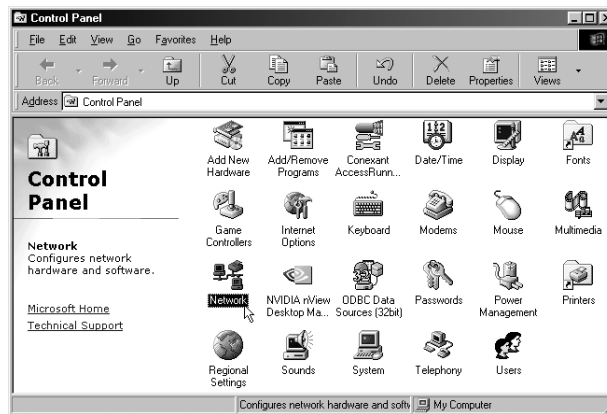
Control Panel

File Edit View Go Favorites Help

Back Forward Up Cut Copy Paste Undo Delete Properties Views

Address Control Panel

Control Panel

Network
Configures network hardware and software.

Microsoft Home
Technical Support

Add New Hardware
Add/Remove Programs
Conexant AccessRunn...
Date/Time
Display
Fonts
Game Controllers
Internet Options
Keyboard
Modems
Mouse
Multimedia
Network
NVIDIA nView Desktop Ma...
ODBC Data Sources (32bit)
Passwords
Power Management
Printers
Regional Settings
Sounds
System
Telephony
Users

Configures network hardware and softv
My Computer